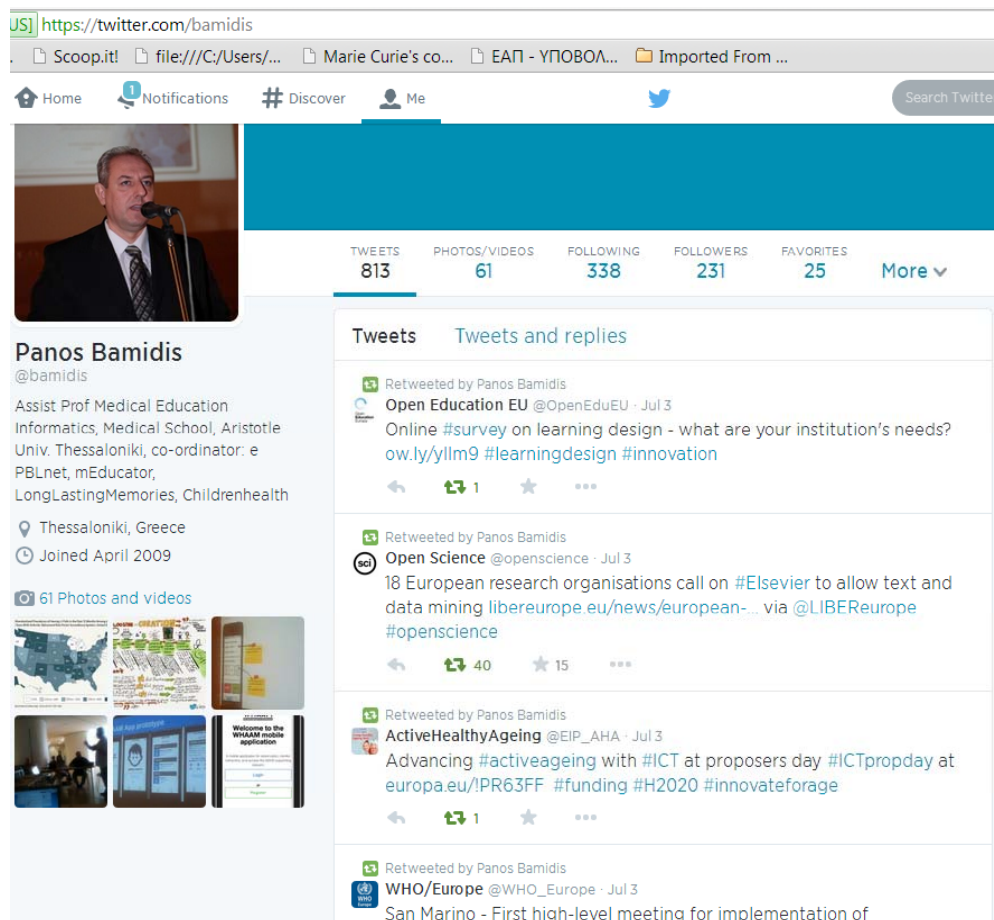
US] https://twitter.com/bamidis

Scoop.it! file:///C:/Users/... Marie Curie's co... ΕΑΠ - ΥΠΟΒΟΛ... Imported From ...

Home 1 Notifications # Discover Me Search Twitte

| TWEETS | PHOTOS/VIDEOS | FOLLOWING | FOLLOWERS | FAVORITES | |
|---|---|---|---|---|---|
| 813 | 61 | 338 | 231 | 25 | More |

Panos Bamidis
@bamidis

Assist Prof Medical Education Informatics, Medical School, Aristotle Univ. Thessaloniki, co-ordinator: e PBLnet, mEducator, LongLastingMemories, Childrenhealth

Thessaloniki, Greece
Joined April 2009

61 Photos and videos

Welcome to the WHAAM mobile application

Tweets Tweets and replies

Retweeted by Panos Bamidis
Open Education EU @OpenEduEU · Jul 3
Online #survey on learning design - what are your institution's needs? ow.ly/yllm9 #learningdesign #innovation
1

Retweeted by Panos Bamidis
Open Science @openscience · Jul 3
18 European research organisations call on #Elsevier to allow text and data mining libereurope.eu/news/european-... via @LIBEReurope #openscience
40 15

Retweeted by Panos Bamidis
ActiveHealthyAgeing @EIP_AHA · Jul 3
Advancing #activeageing with #ICT at proposers day #ICTpropday at europa.eu/!PR63FF #funding #H2020 #innovateforage
1

Retweeted by Panos Bamidis
WHO/Europe @WHO_Europe · Jul 3
San Marino - First high-level meeting for implementation of